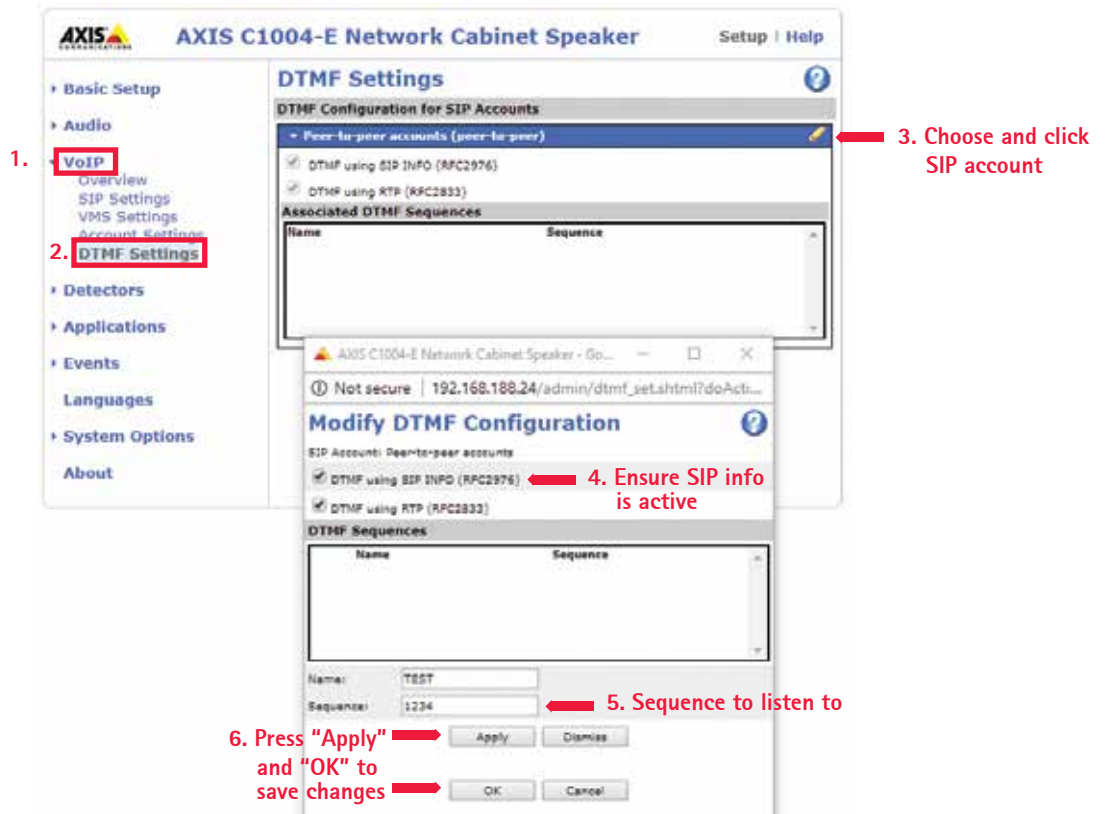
AXIS COMMUNICATIONS

AXIS C1004-E Network Cabinet Speaker

Setup | Help

Basic Setup
Audio
1. VoIP
Overview
SIP Settings
VMS Settings
Account Settings
2. DTMF Settings
Detectors
Applications
Events
Languages
System Options
About

DTMF Settings

DTMF Configuration for SIP Accounts

Peer-to-peer accounts (peer-to-peer)

3. Choose and click SIP account

DTMF using SIP INFO (RFC2976)
DTMF using RTP (RFC2833)

Associated DTMF Sequences

| Name | Sequence |
|---|---|

AXIS C1004-E Network Cabinet Speaker - Go...

Not secure | 192.168.188.24/admin/dtmf_set.shtml?doActi...

Modify DTMF Configuration

SIP Account: Peer-to-peer accounts

DTMF using SIP INFO (RFC2976)

4. Ensure SIP info is active

DTMF using RTP (RFC2833)

DTMF Sequences

| Name | Sequence |
|---|---|

Name: TEST
Sequence: 1234

5. Sequence to listen to

6. Press "Apply" and "OK" to save changes

Apply Dismiss

OK Cancel